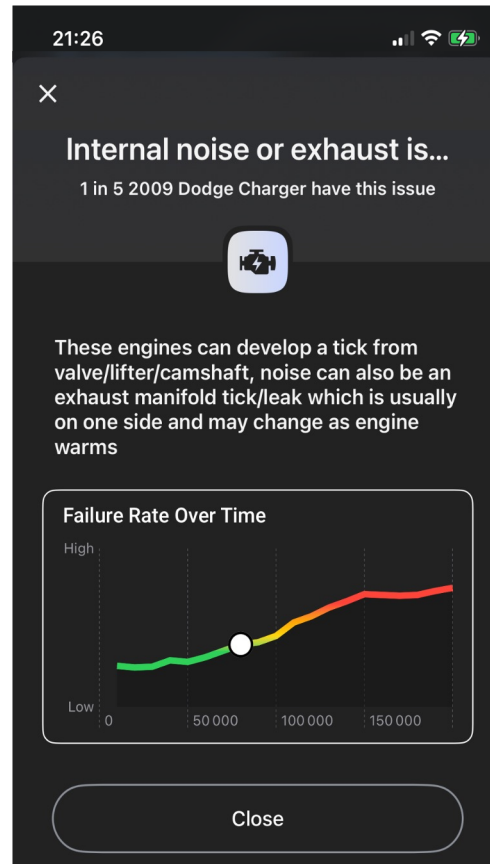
21:26

×

Internal noise or exhaust is...

1 in 5 2009 Dodge Charger have this issue

These engines can develop a tick from valve/lifter/camshaft, noise can also be an exhaust manifold tick/leak which is usually on one side and may change as engine warms

Failure Rate Over Time

High

Low

0

50 000

100 000

150 000

Close